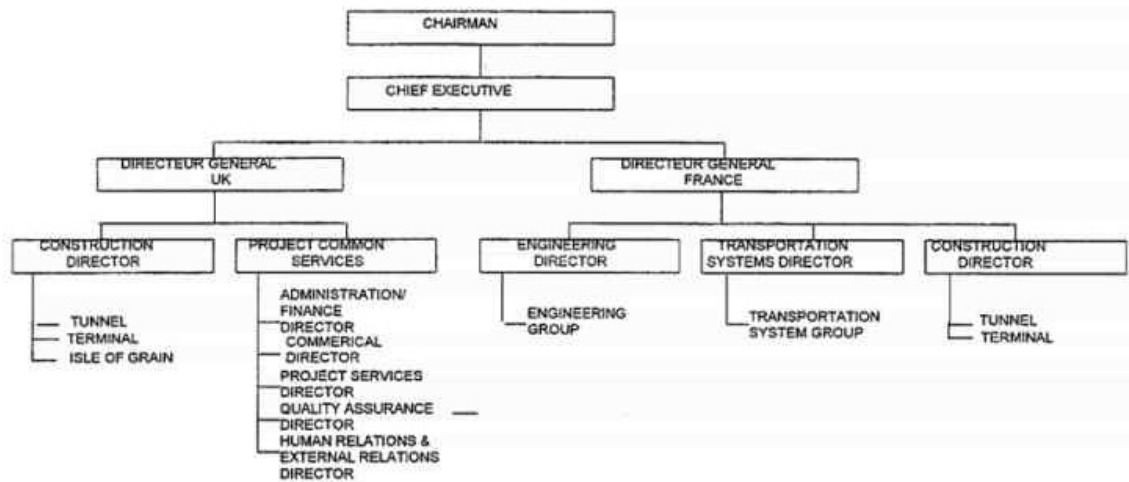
CHAIRMAN

CHIEF EXECUTIVE

DIRECTEUR GENERAL UK

DIRECTEUR GENERAL FRANCE

CONSTRUCTION DIRECTOR

TUNNEL
TERMINAL
ISLE OF GRAIN

PROJECT COMMON SERVICES

ADMINISTRATION/ FINANCE DIRECTOR
COMMERICAL DIRECTOR
PROJECT SERVICES DIRECTOR
QUALITY ASSURANCE DIRECTOR
HUMAN RELATIONS & EXTERNAL RELATIONS DIRECTOR

ENGINEERING DIRECTOR

ENGINEERING GROUP

TRANSPORTATION SYSTEMS DIRECTOR

TRANSPORTATION SYSTEM GROUP

CONSTRUCTION DIRECTOR

TUNNEL
TERMINAL